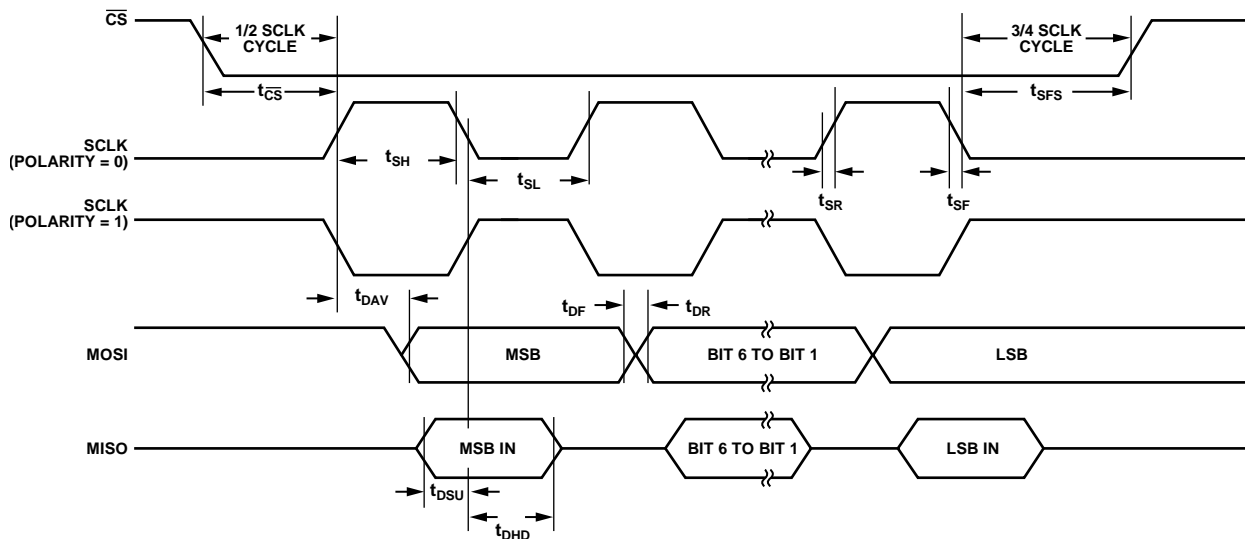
$\overline{CS}$

1/2 SCLK CYCLE

$t_{\overline{CS}}$

3/4 SCLK CYCLE

$t_{SFS}$

SCLK (POLARITY = 0)

$t_{SH}$

$t_{SL}$

$t_{SR}$

$t_{SF}$

SCLK (POLARITY = 1)

$t_{DAV}$

$t_{DF}$

$t_{DR}$

MOSI

MSB

BIT 6 TO BIT 1

LSB

MISO

MSB IN

BIT 6 TO BIT 1

LSB IN

$t_{DSU}$

$t_{DHD}$